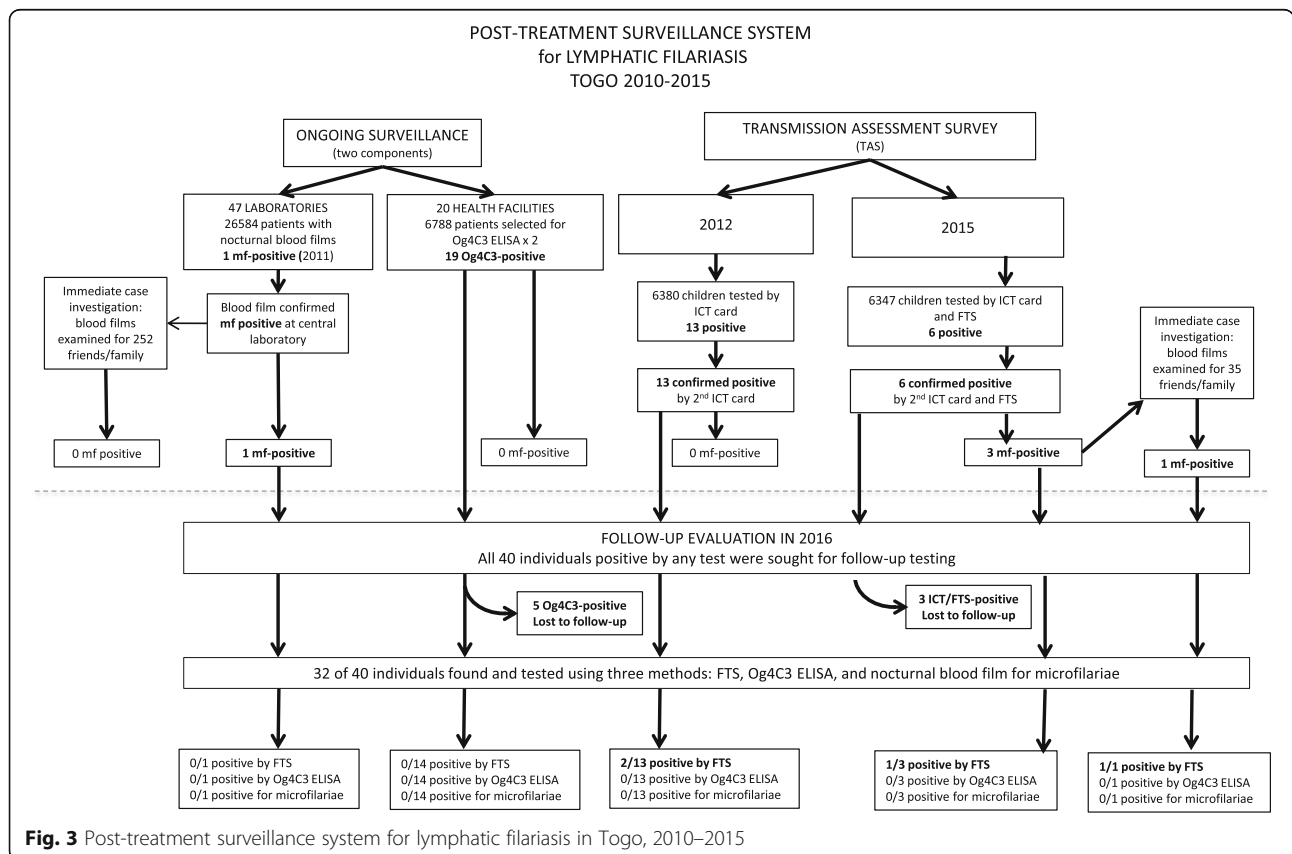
POST-TREATMENT SURVEILLANCE SYSTEM
for LYMPHATIC FILARIASIS
TOGO 2010-2015

ONGOING SURVEILLANCE
(two components)

TRANSMISSION ASSESSMENT SURVEY
(TAS)

47 LABORATORIES
26584 patients with nocturnal blood films
1 mf-positive (2011)

20 HEALTH FACILITIES
6788 patients selected for Og4C3 ELISA x 2
19 Og4C3-positive

2012

2015

Immediate case investigation: blood films examined for 252 friends/family

Blood film confirmed mf positive at central laboratory

6380 children tested by ICT card
13 positive

6347 children tested by ICT card and FTS
6 positive

Immediate case investigation: blood films examined for 35 friends/family

13 confirmed positive by 2$^{nd}$ ICT card

6 confirmed positive by 2$^{nd}$ ICT card and FTS

0 mf positive

1 mf-positive

0 mf-positive

0 mf-positive

3 mf-positive

1 mf-positive

FOLLOW-UP EVALUATION IN 2016
All 40 individuals positive by any test were sought for follow-up testing

5 Og4C3-positive
Lost to follow-up

3 ICT/FTS-positive
Lost to follow-up

32 of 40 individuals found and tested using three methods: FTS, Og4C3 ELISA, and nocturnal blood film for microfilariae

0/1 positive by FTS
0/1 positive by Og4C3 ELISA
0/1 positive for microfilariae

0/14 positive by FTS
0/14 positive by Og4C3 ELISA
0/14 positive for microfilariae

2/13 positive by FTS
0/13 positive by Og4C3 ELISA
0/13 positive for microfilariae

1/3 positive by FTS
0/3 positive by Og4C3 ELISA
0/3 positive for microfilariae

1/1 positive by FTS
0/1 positive by Og4C3 ELISA
0/1 positive for microfilariae

Fig. 3 Post-treatment surveillance system for lymphatic filariasis in Togo, 2010–2015